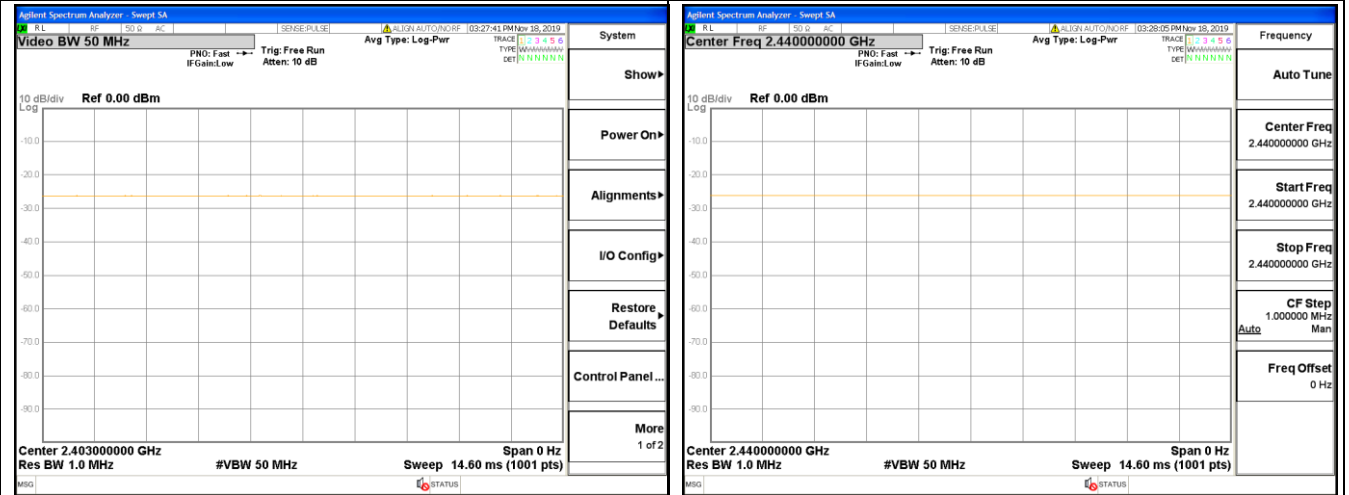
Agilent Spectrum Analyzer - Swept SA
RL RF 50 Ω AC SENSE:PULSE ALIGN AUTO/NORF 03:27:41 PM Nov 18, 2019
Video BW 50 MHz
PNO: Fast IFGain:Low
Trig: Free Run
Atten: 10 dB
Avg Type: Log-Pwr
TRACE 1 2 3 4 5 6
TYPE
DET N N N N N N
10 dB/div Ref 0.00 dBm
Log
-10.0
-20.0
-30.0
-40.0
-50.0
-60.0
-70.0
-80.0
-90.0
Center 2.403000000 GHz
Span 0 Hz
Res BW 1.0 MHz
#VBW 50 MHz
Sweep 14.60 ms (1001 pts)
MSG
STATUS
System
Show
Power On
Alignments
I/O Config
Restore Defaults
Control Panel ...
More
1 of 2

Agilent Spectrum Analyzer - Swept SA
RL RF 50 Ω AC SENSE:PULSE ALIGN AUTO/NORF 03:28:05 PM Nov 18, 2019
Center Freq 2.440000000 GHz
PNO: Fast IFGain:Low
Trig: Free Run
Atten: 10 dB
Avg Type: Log-Pwr
TRACE 1 2 3 4 5 6
TYPE
DET N N N N N N
10 dB/div Ref 0.00 dBm
Log
-10.0
-20.0
-30.0
-40.0
-50.0
-60.0
-70.0
-80.0
-90.0
Center 2.440000000 GHz
Span 0 Hz
Res BW 1.0 MHz
#VBW 50 MHz
Sweep 14.60 ms (1001 pts)
MSG
STATUS
Frequency
Auto Tune
Center Freq
2.440000000 GHz
Start Freq
2.440000000 GHz
Stop Freq
2.440000000 GHz
CF Step
1.000000 MHz
Auto Man
Freq Offset
0 Hz